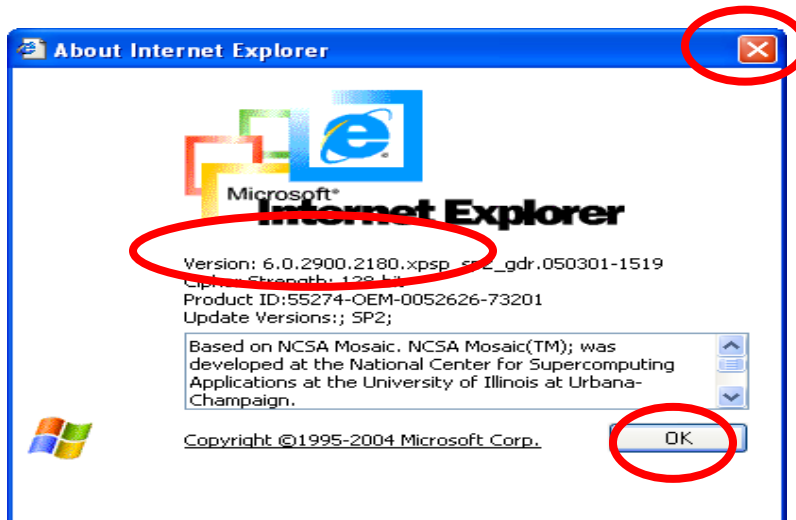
About Internet Explorer

Microsoft®
Internet Explorer

Version: 6.0.2900.2180.xpsp_sp2_gdr.050301-1519
C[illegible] Strength: 128-bit
Product ID:55274-OEM-0052626-73201
Update Versions:; SP2;

Based on NCSA Mosaic. NCSA Mosaic(TM); was developed at the National Center for Supercomputing Applications at the University of Illinois at Urbana-Champaign.

Copyright ©1995-2004 Microsoft Corp.

OK